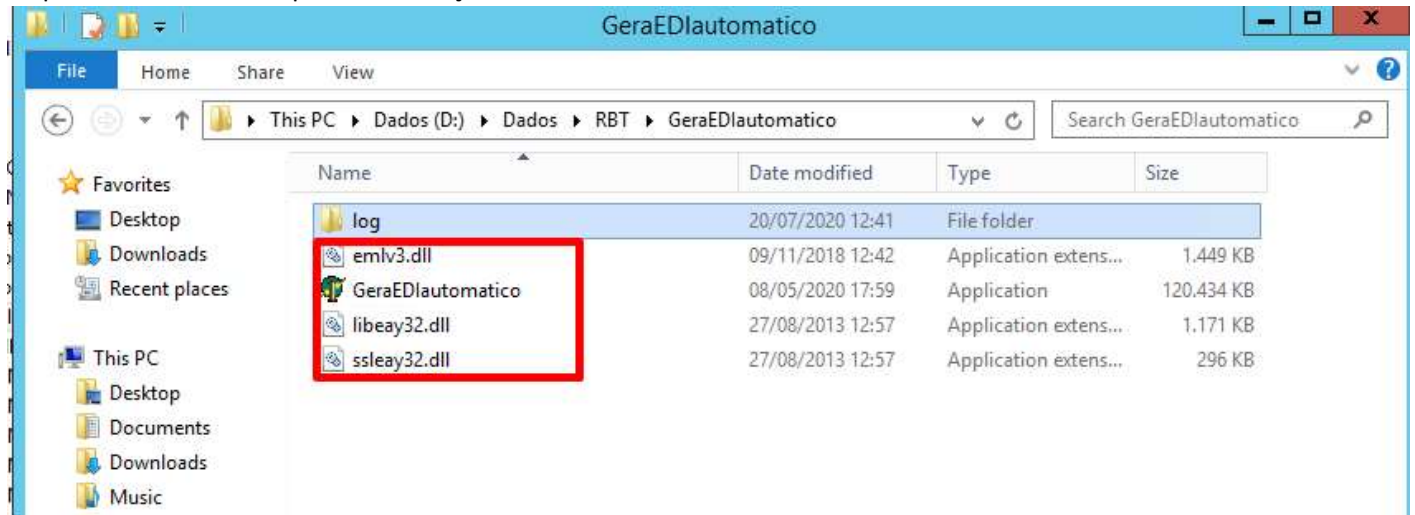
GeraEDIautomatico

File Home Share View

This PC ▸ Dados (D:) ▸ Dados ▸ RBT ▸ GeraEDIautomatico

Search GeraEDIautomatico

Favorites
Desktop
Downloads
Recent places

This PC
Desktop
Documents
Downloads
Music

| Name | Date modified | Type | Size |
|---|---|---|---|
| log | 20/07/2020 12:41 | File folder | |
| emlv3.dll | 09/11/2018 12:42 | Application extens... | 1.449 KB |
| GeraEDIautomatico | 08/05/2020 17:59 | Application | 120.434 KB |
| libeay32.dll | 27/08/2013 12:57 | Application extens... | 1.171 KB |
| ssleay32.dll | 27/08/2013 12:57 | Application extens... | 296 KB |